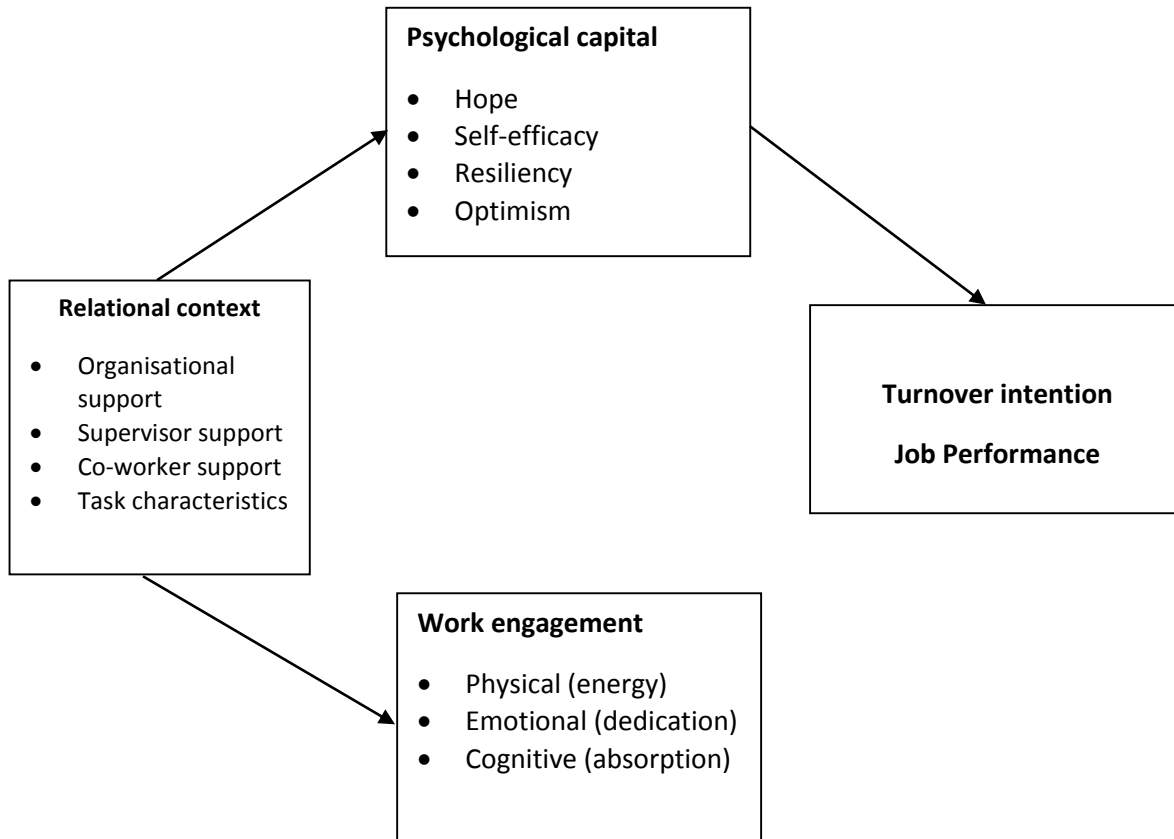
**Psychological capital**

- Hope
- Self-efficacy
- Resiliency
- Optimism

**Relational context**

- Organisational support
- Supervisor support
- Co-worker support
- Task characteristics

**Turnover intention**

**Job Performance**

**Work engagement**

- Physical (energy)
- Emotional (dedication)
- Cognitive (absorption)